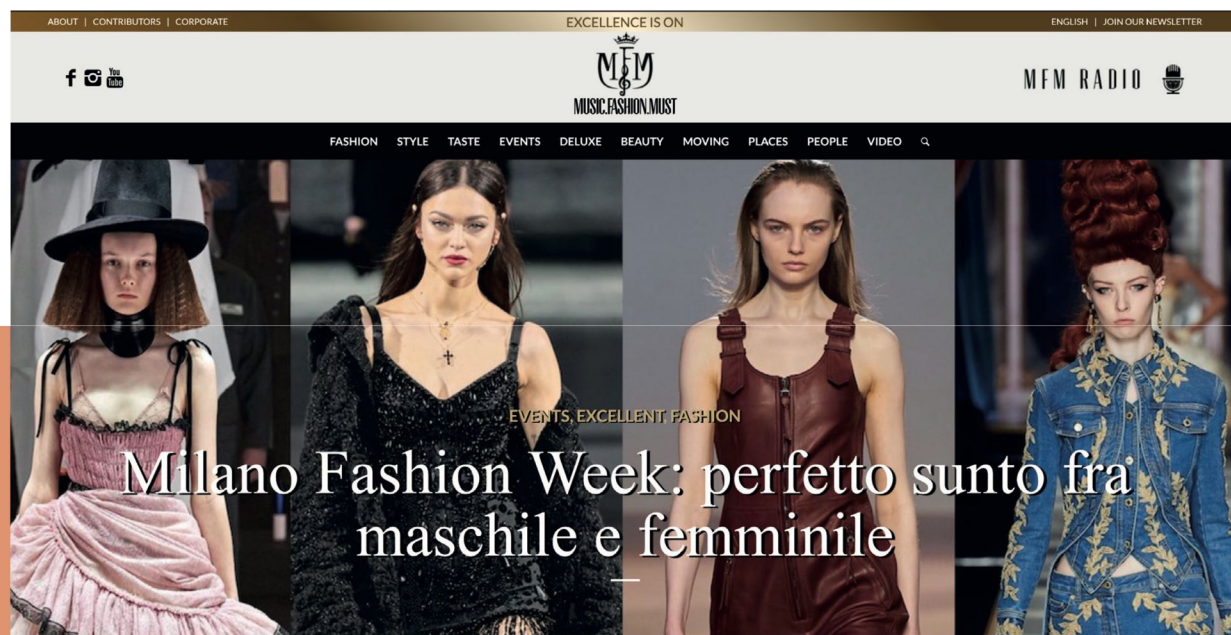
ABOUT | CONTRIBUTORS | CORPORATE

EXCELLENCE IS ON

ENGLISH | JOIN OUR NEWSLETTER

You Tube

MFM
MUSIC.FASHION.MUST

MFM RADIO

FASHION STYLE TASTE EVENTS DELUXE BEAUTY MOVING PLACES PEOPLE VIDEO

EVENTS, EXCELLENT FASHION

Milano Fashion Week: perfetto sunto fra maschile e femminile